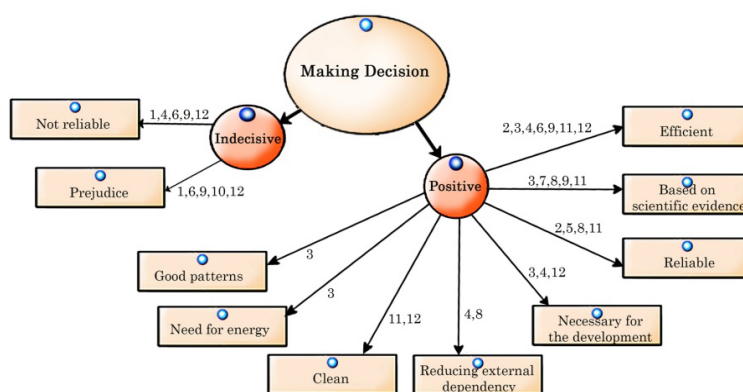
Making Decision

Indecisive

1,4,6,9,12

Not reliable

1,6,9,10,12

Prejudice

Positive

2,3,4,6,9,11,12

Efficient

3,7,8,9,11

Based on scientific evidence

2,5,8,11

Reliable

3,4,12

Necessary for the development

4,8

Reducing external dependency

11,12

Clean

3

Need for energy

3

Good patterns